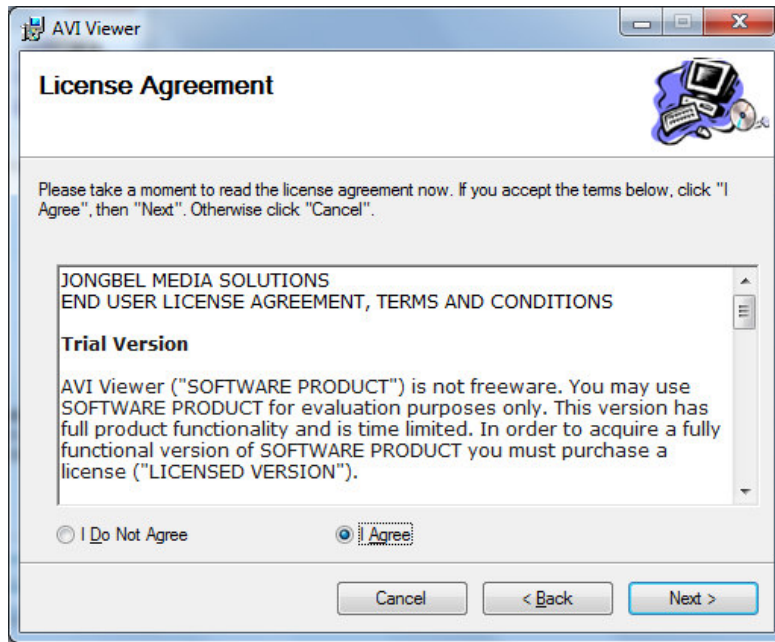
AVI Viewer

License Agreement

Please take a moment to read the license agreement now. If you accept the terms below, click "I Agree", then "Next". Otherwise click "Cancel".

JONGBEL MEDIA SOLUTIONS
END USER LICENSE AGREEMENT, TERMS AND CONDITIONS

Trial Version

AVI Viewer ("SOFTWARE PRODUCT") is not freeware. You may use SOFTWARE PRODUCT for evaluation purposes only. This version has full product functionality and is time limited. In order to acquire a fully functional version of SOFTWARE PRODUCT you must purchase a license ("LICENSED VERSION").

I Do Not Agree

I Agree

Cancel

< Back

Next >